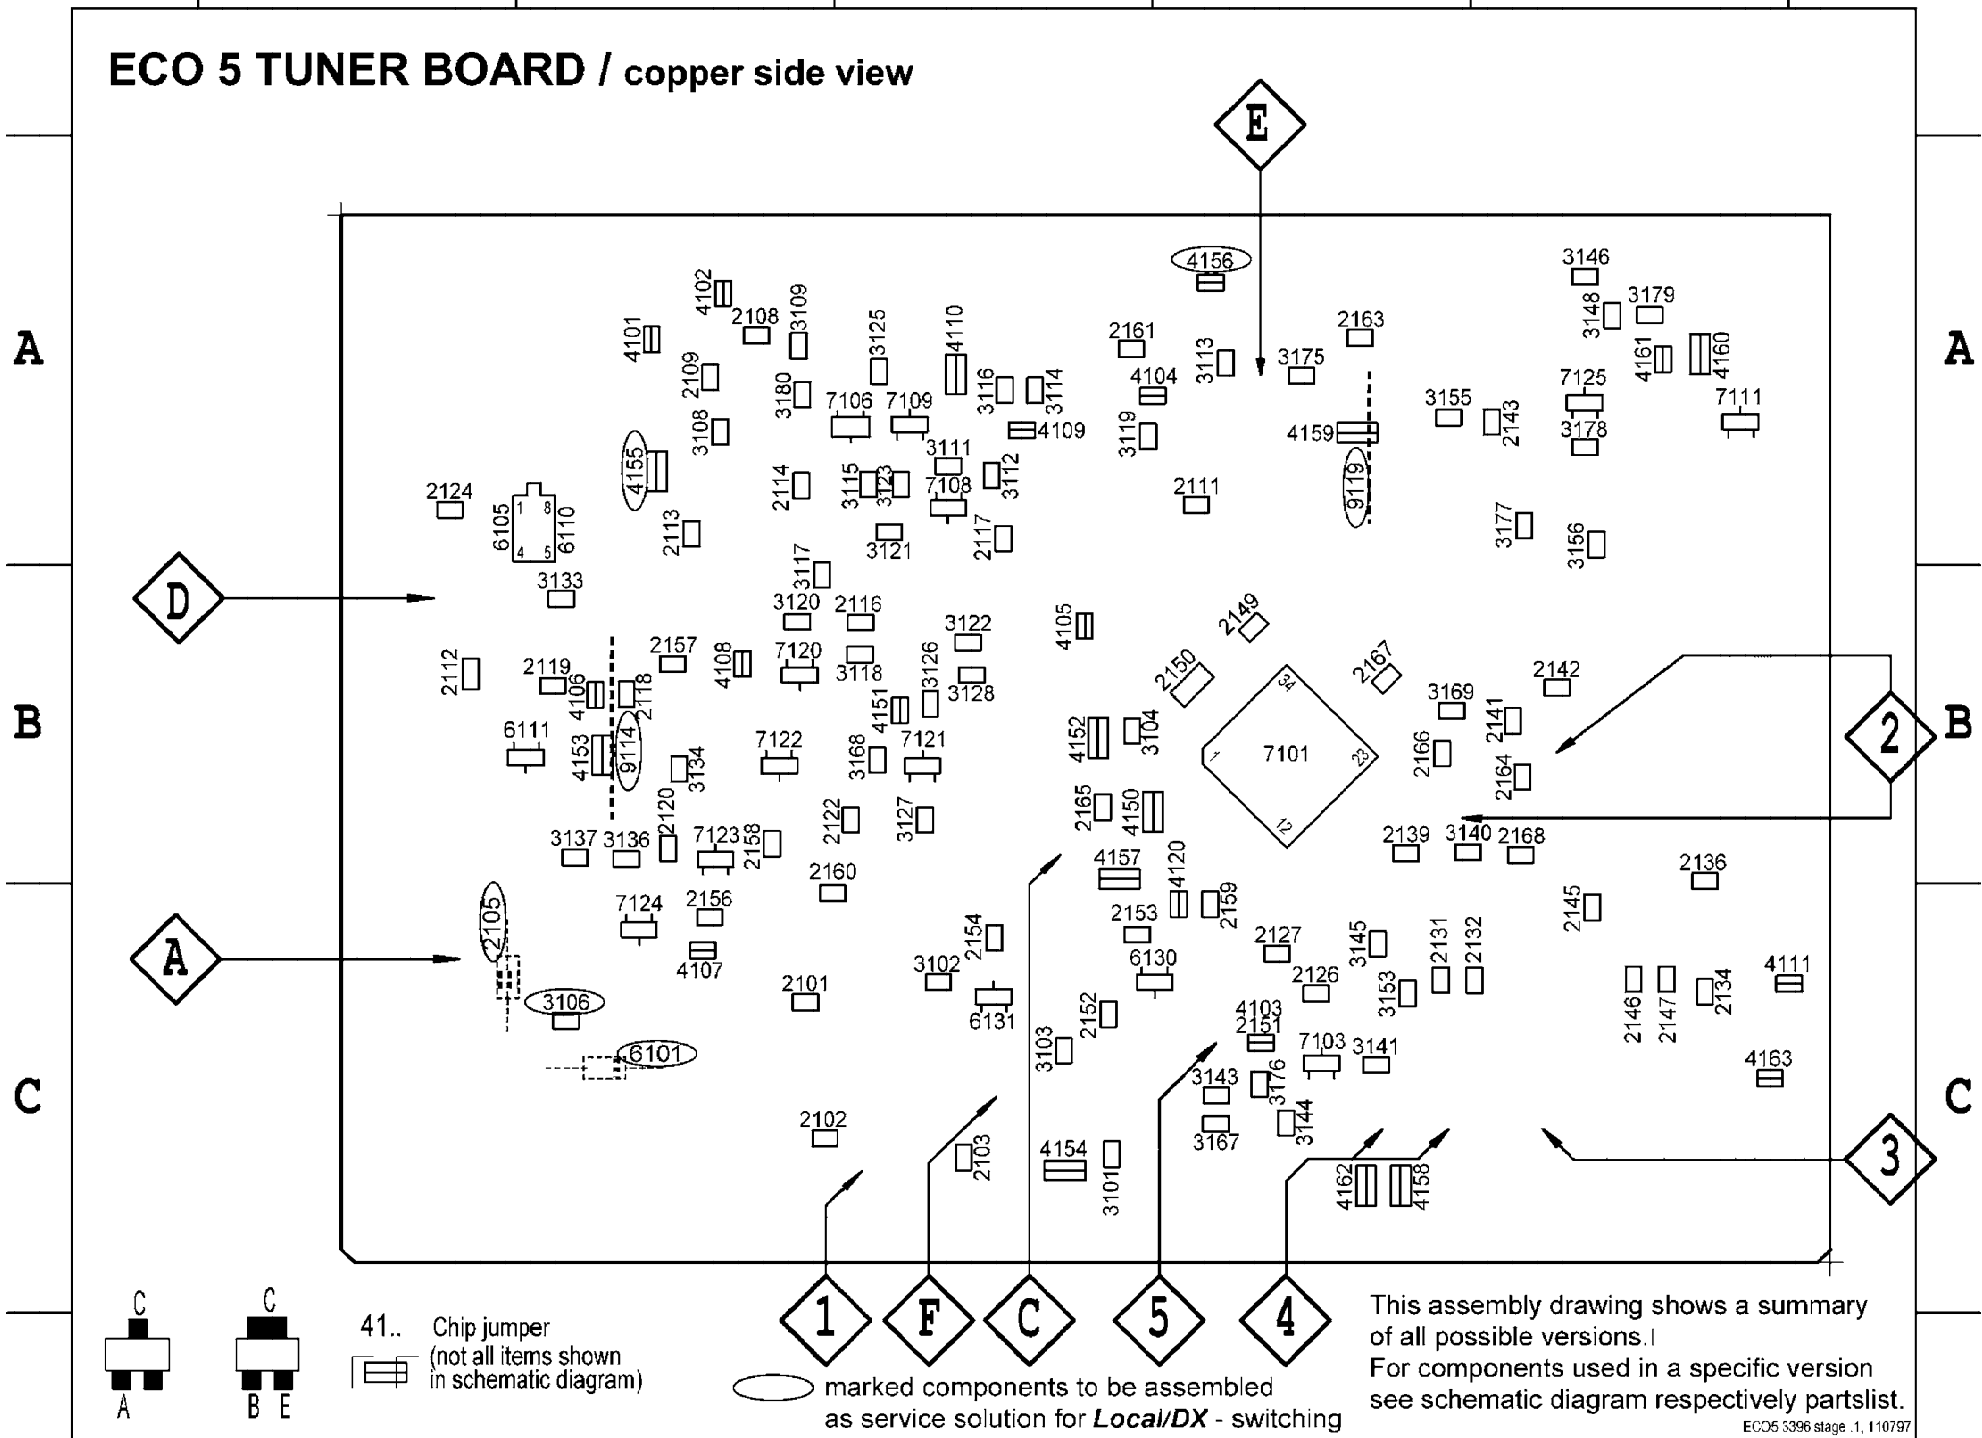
ECO 5 TUNER BOARD / copper side view

A A B B C C

E

4156 3146 3179 3148 4102 2108 3109 3125 4110 2161 2163 4101 3113 3175 4161 4160 2109 3180 3116 3114 4104 3155 7125 7111 7106 7109 4109 3119 4159 2143 3178 3108 3111 4155 2114 3115 3123 3112 2111 9119 2124 7108 3177 6105 6110 2113 2117 3156 3121 3117 D 3133 3120 2116 4105 2149 3122 2157 2112 2119 4108 7120 2167 3118 3126 2150 2142 4106 2118 3128 3169 4151 3104 2141 6111 4152 7122 7121 7101 2166 4153 9114 3134 3168 2164 2 2165 4150 2120 2122 3127 3137 3136 7123 2158 2139 3140 2168 4157 4120 2136 2160 2105 7124 2156 2153 2159 2145 A 2154 2127 3145 2131 2132 4107 6130 3102 2126 4111 2101 3106 6131 3153 2146 2147 2134 2152 4103 2151 3103 7103 3141 6101 3176 4163 3143 2102 3144 2103 3167 4154 3101 4162 4158 3

1 F C 5 4

C C
A B E

41.. Chip jumper (not all items shown in schematic diagram)

marked components to be assembled as service solution for Local/DX - switching

This assembly drawing shows a summary of all possible versions.
For components used in a specific version see schematic diagram respectively partslist.

ECO5 5396 stage .1, 110797